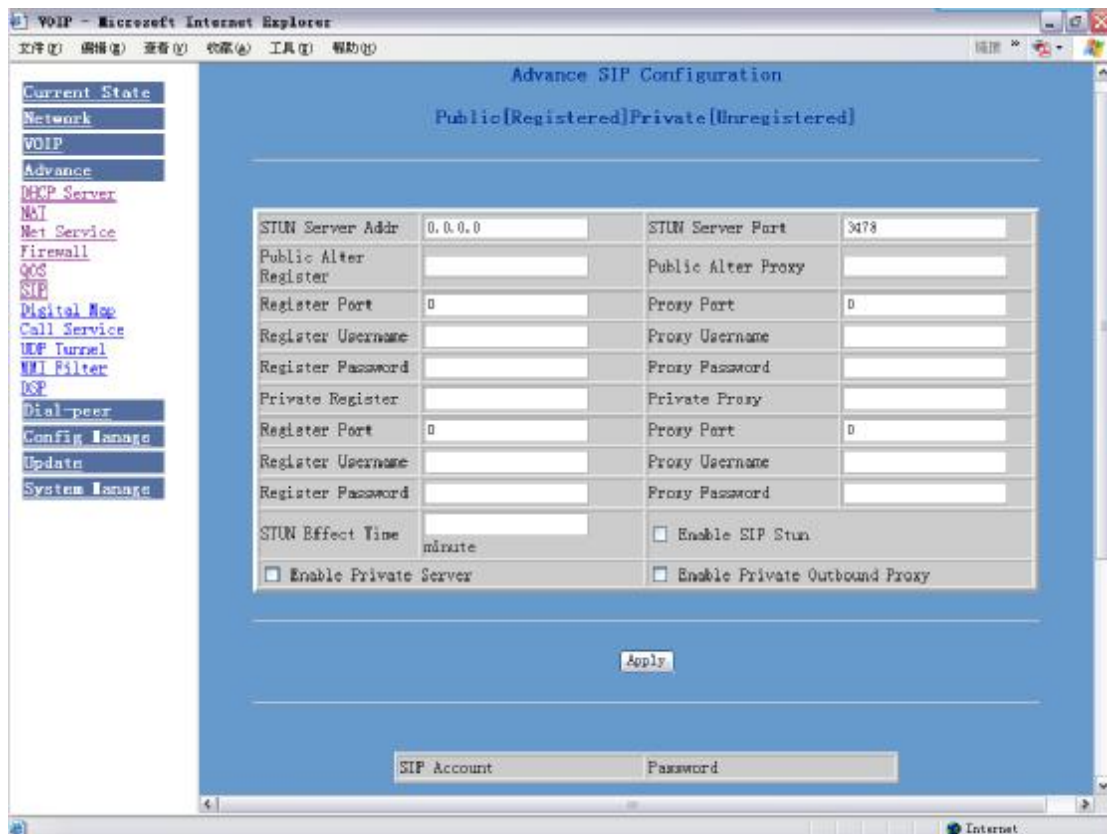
VOIP - Microsoft Internet Explorer

文件(F) 编辑(E) 查看(V) 收藏(A) 工具(T) 帮助(H)

链接 »

Current State
Network
VOIP
Advance
DHCP Server
NAT
Net Service
Firewall
QOS
SIP
Digital Map
Call Service
UDP Tunnel
MMI Filter
DSP
Dial-peer
Config Manage
Update
System Manage

Advance SIP Configuration

Public[Registered]Private[Unregistered]

| STUN Server Addr | 0.0.0.0 | STUN Server Port | 3478 |
|---|---|---|---|
| Public Alter Register | | Public Alter Proxy | |
| Register Port | 0 | Proxy Port | 0 |
| Register Username | | Proxy Username | |
| Register Password | | Proxy Password | |
| Private Register | | Private Proxy | |
| Register Port | 0 | Proxy Port | 0 |
| Register Username | | Proxy Username | |
| Register Password | | Proxy Password | |
| STUN Effect Time | minute | ☐ Enable SIP Stun | |
| ☐ Enable Private Server | | ☐ Enable Private Outbound Proxy | |

Apply

| SIP Account | Password |
|---|---|

Internet